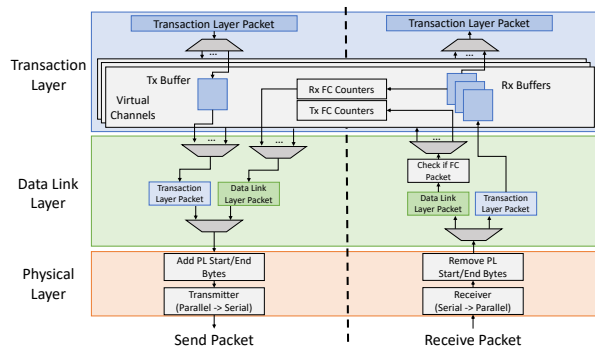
Transaction Layer Packet

Transaction Layer Packet

...

...

Transaction Layer

Tx Buffer

Virtual Channels

Rx FC Counters

Tx FC Counters

Rx Buffers

...

...

...

Check if FC Packet

Data Link Layer

Transaction Layer Packet

Data Link Layer Packet

Data Link Layer Packet

Transaction Layer Packet

Physical Layer

Add PL Start/End Bytes

Transmitter (Parallel -> Serial)

Remove PL Start/End Bytes

Receiver (Serial -> Parallel)

Send Packet

Receive Packet